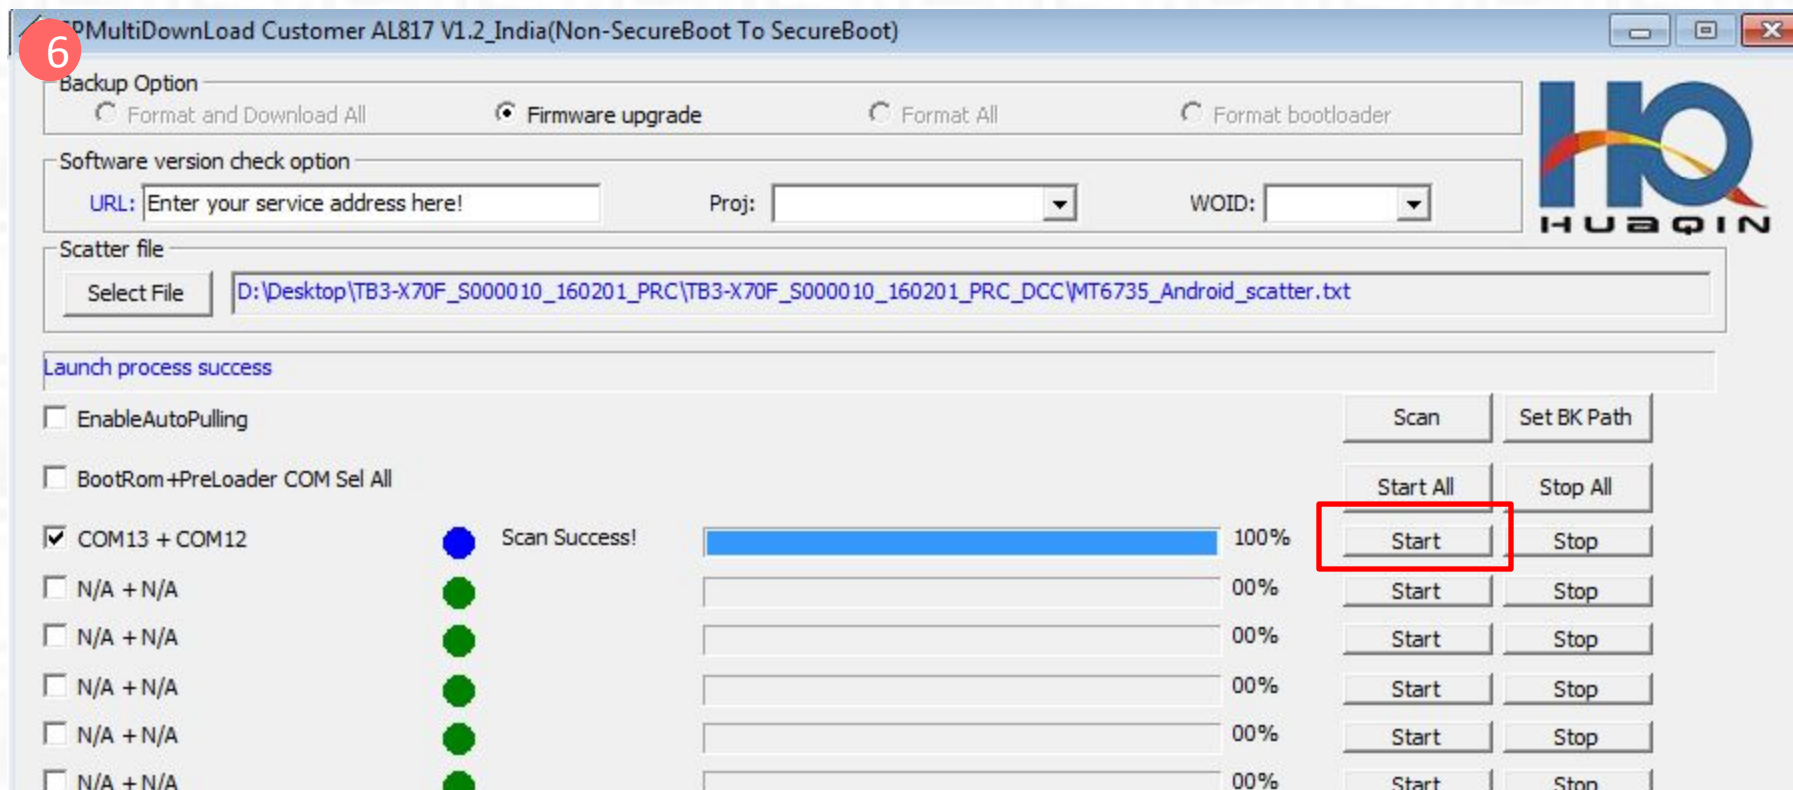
6

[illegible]PMultiDownLoad Customer AL817 V1.2_India(Non-SecureBoot To SecureBoot)

Backup Option
Format and Download All
Firmware upgrade
Format All
Format bootloader

Software version check option
URL: Enter your service address here!
Proj:
WOID:

HUAQIN

Scatter file
Select File
D:\Desktop\TB3-X70F_S000010_160201_PRC\TB3-X70F_S000010_160201_PRC_DCC\MT6735_Android_scatter.txt

Launch process success

EnableAutoPulling
Scan
Set BK Path

BootRom+PreLoader COM Sel All
Start All
Stop All

| | | | | | |
|---|---|---|---|---|---|
| COM13 + COM12 | Scan Success! | | 100% | Start | Stop |
| N/A + N/A | | | 00% | Start | Stop |
| N/A + N/A | | | 00% | Start | Stop |
| N/A + N/A | | | 00% | Start | Stop |
| N/A + N/A | | | 00% | Start | Stop |
| N/A + N/A | | | 00% | Start | Stop |